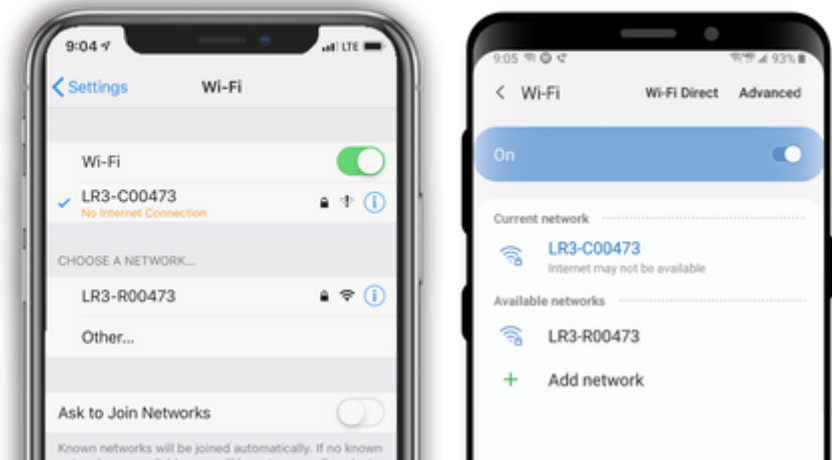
9:04 LTE

Settings Wi-Fi

Wi-Fi

LR3-C00473
No Internet Connection

CHOOSE A NETWORK...

LR3-R00473

Other...

Ask to Join Networks

Known networks will be joined automatically. If no known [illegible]

9:05 93%

Wi-Fi Wi-Fi Direct Advanced

On

Current network

LR3-C00473
Internet may not be available

Available networks

LR3-R00473

Add network